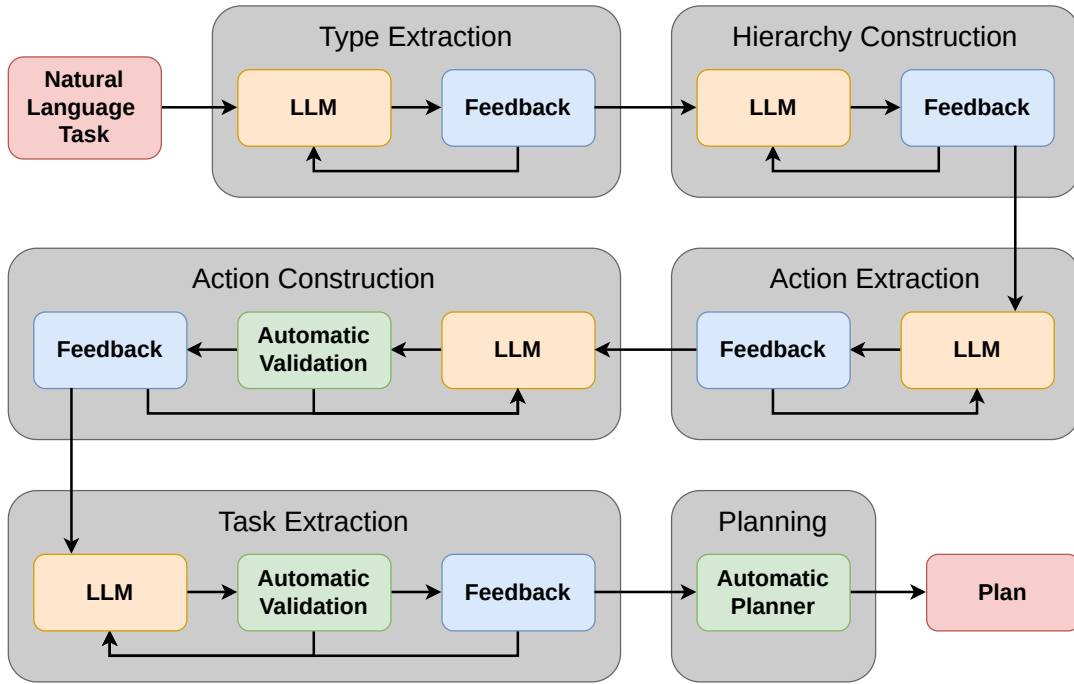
Natural Language Task

Type Extraction
LLM
Feedback

Hierarchy Construction
LLM
Feedback

Action Extraction
LLM
Feedback

Action Construction
LLM
Automatic Validation
Feedback

Task Extraction
LLM
Automatic Validation
Feedback

Planning
Automatic Planner

Plan